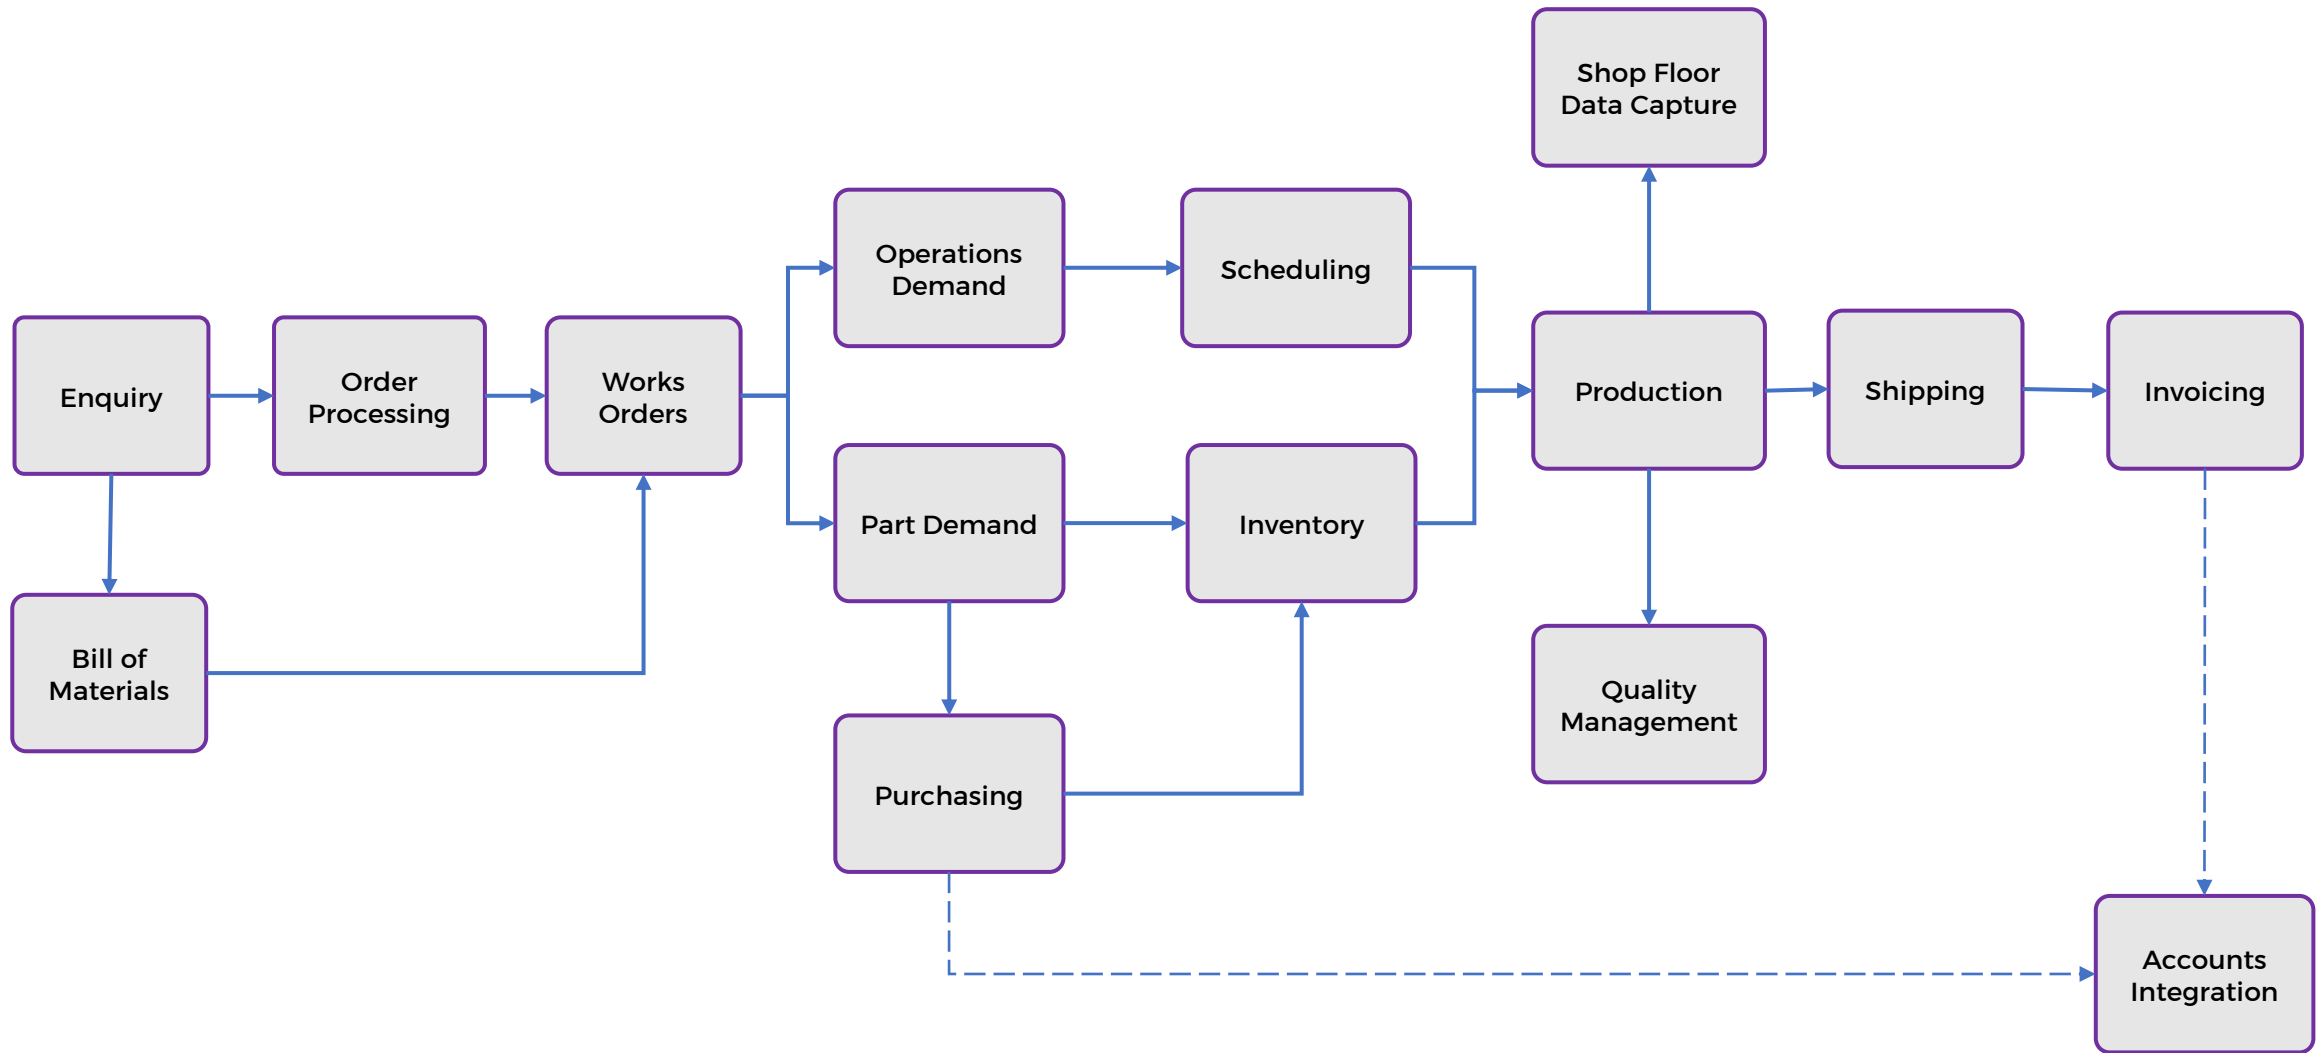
Shop Floor Data Capture

Operations Demand

Scheduling

Enquiry

Order Processing

Works Orders

Production

Shipping

Invoicing

Part Demand

Inventory

Bill of Materials

Quality Management

Purchasing

Accounts Integration